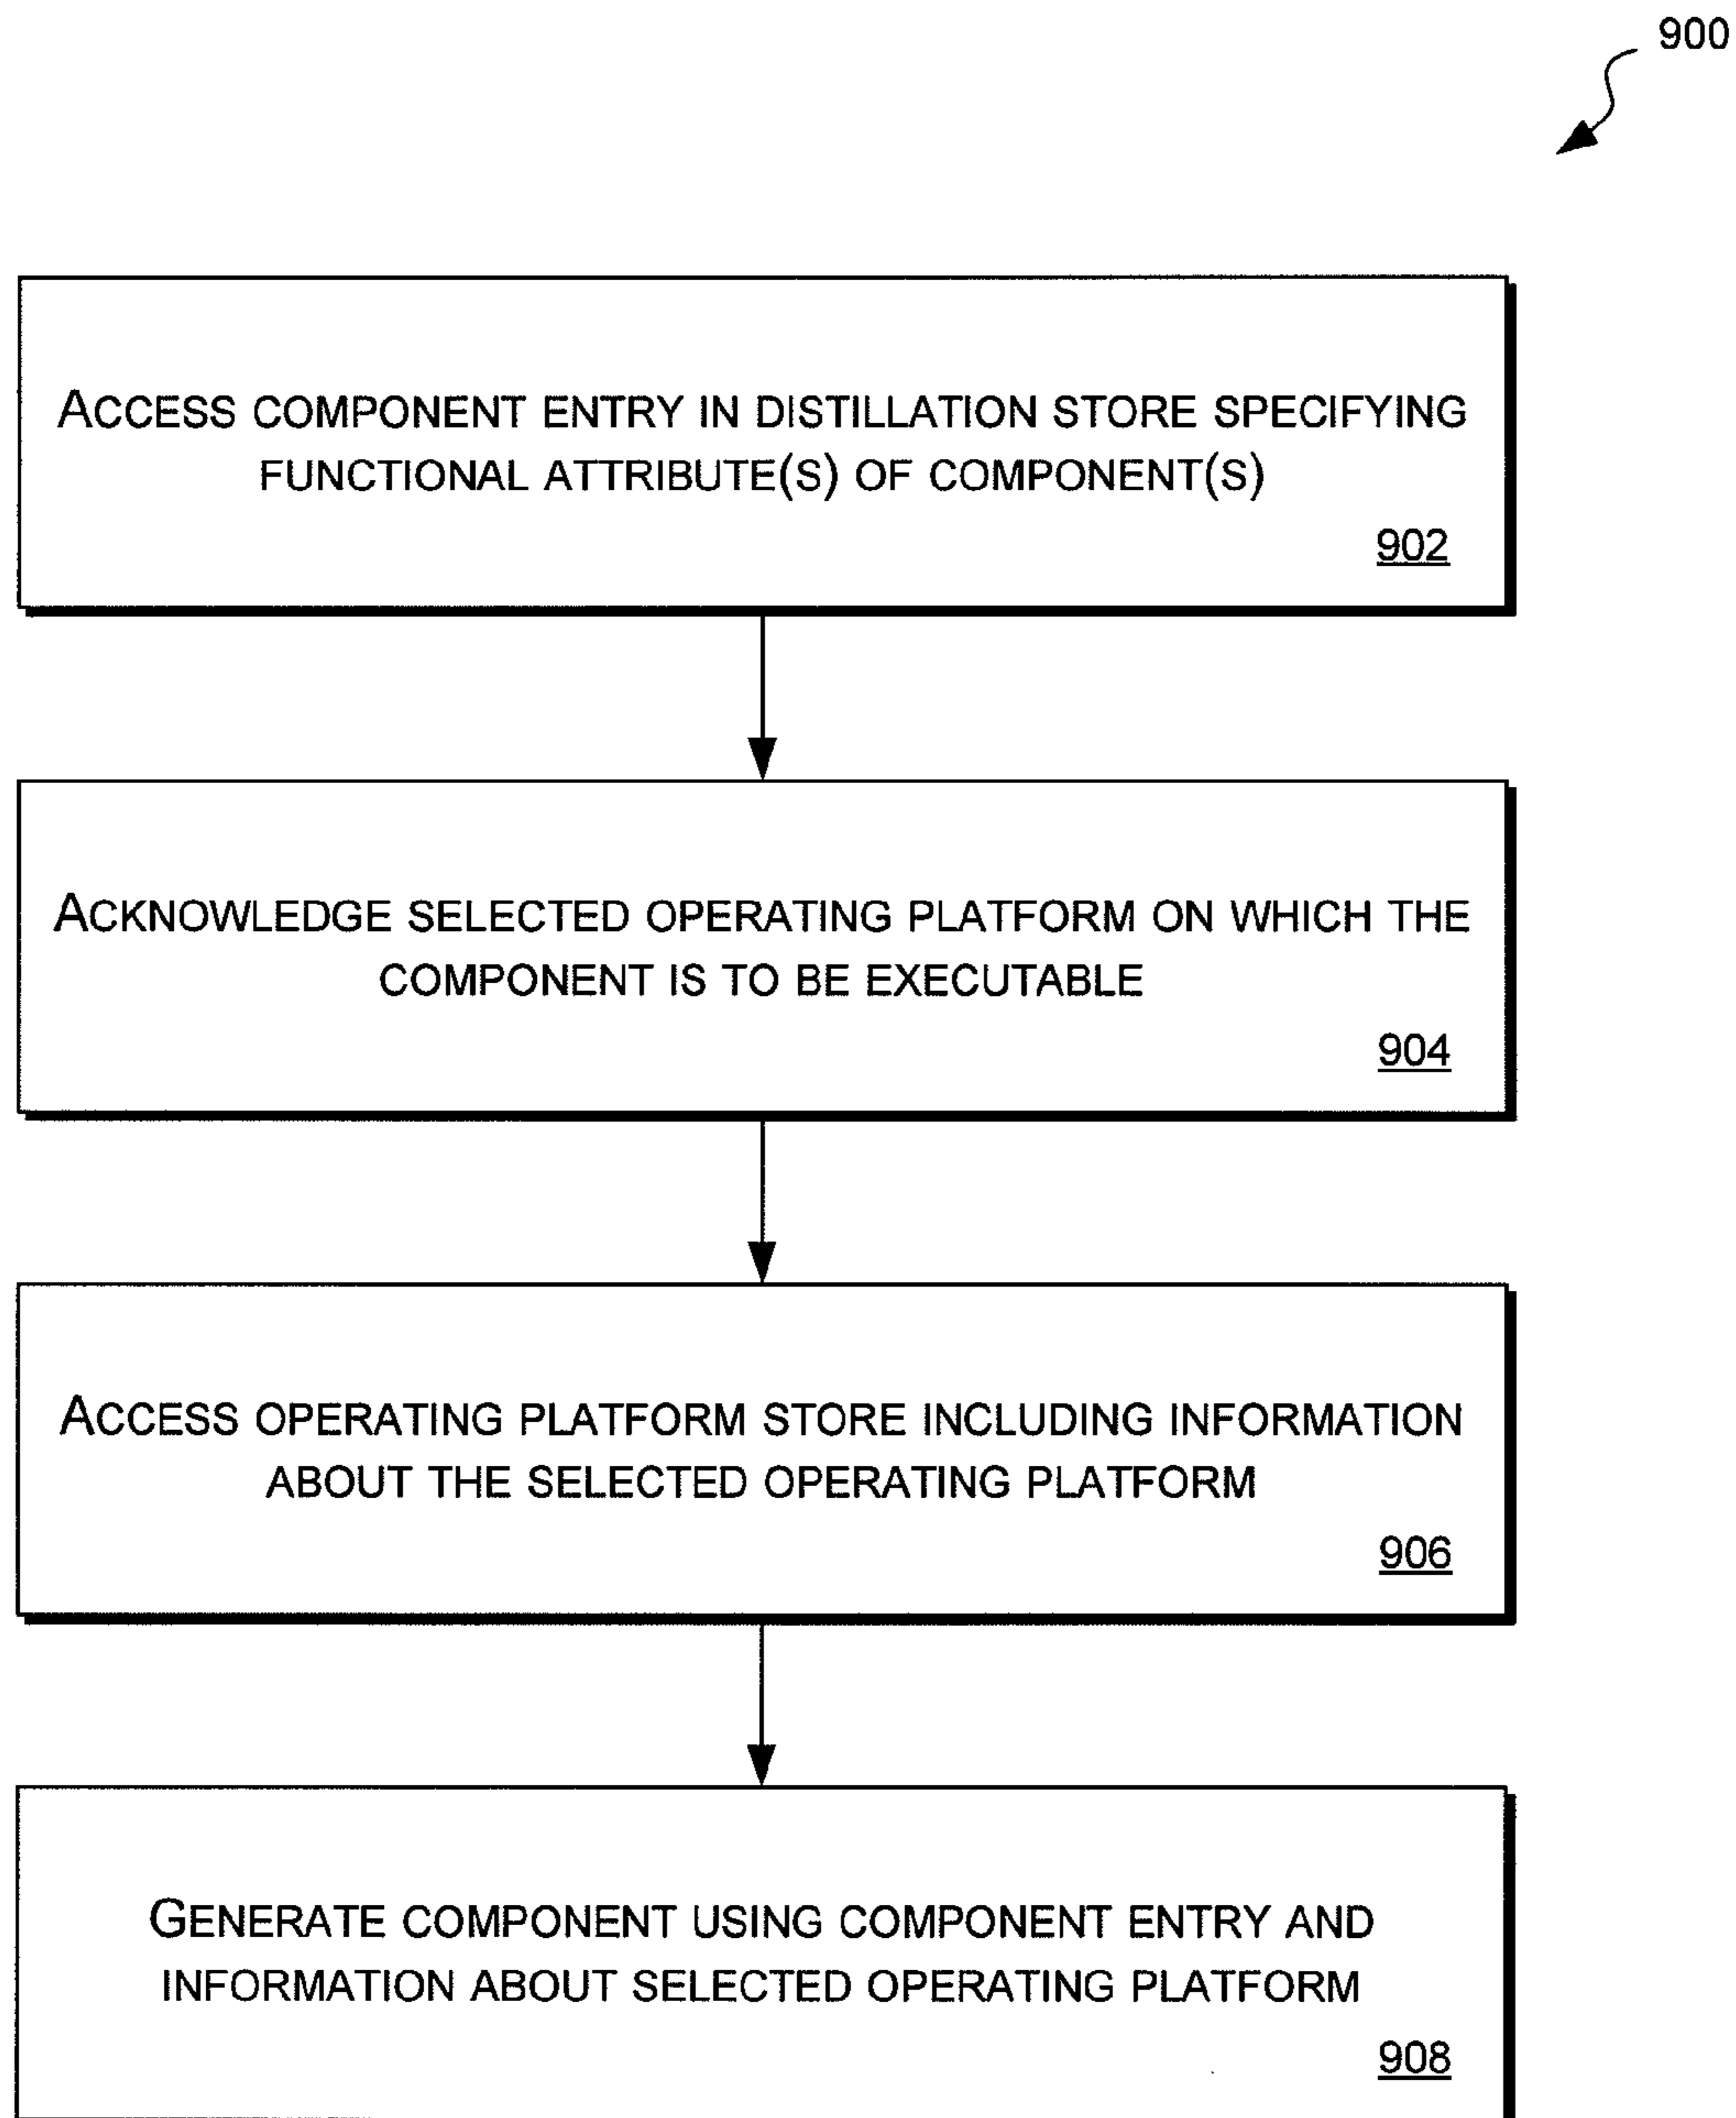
900

Access component entry in distillation store specifying functional attribute(s) of component(s)

902

Acknowledge selected operating platform on which the component is to be executable

904

Access operating platform store including information about the selected operating platform

906

Generate component using component entry and information about selected operating platform

908